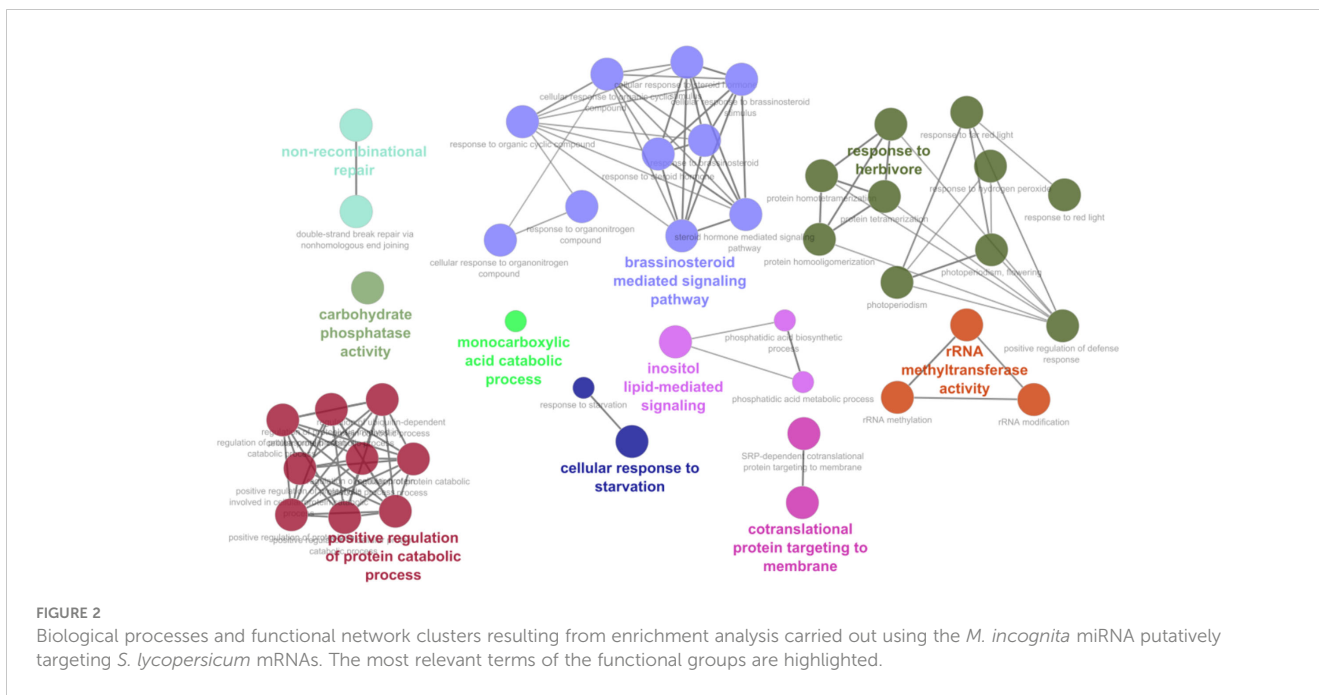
non-recombinational repair

double-strand break repair via nonhomologous end joining

cellular response to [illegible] compound

cellular response to steroid hormone

cellular response to brassinosteroid stimulus

response to organic cyclic compound

response to brassinosteroid

response to steroid hormone

response to organonitrogen compound

cellular response to organonitrogen compound

steroid hormone mediated signaling pathway

brassinosteroid mediated signaling pathway

response to far red light

response to herbivore

response to hydrogen peroxide

protein homotetramerization

protein tetramerization

response to red light

protein homooligomerization

photoperiodism, flowering

photoperiodism

positive regulation of defense response

carbohydrate phosphatase activity

monocarboxylic acid catabolic process

inositol lipid-mediated signaling

phosphatidic acid biosynthetic process

phosphatidic acid metabolic process

rRNA methyltransferase activity

rRNA methylation

rRNA modification

response to starvation

cellular response to starvation

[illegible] ubiquitin-dependent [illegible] process

regulation of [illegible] catabolic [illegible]

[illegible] protein catabolic process

positive regulation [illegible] involved in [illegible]

positive regulation of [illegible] catabolic process

positive regulation of protein catabolic process

SRP-dependent cotranslational protein targeting to membrane

cotranslational protein targeting to membrane

FIGURE 2
Biological processes and functional network clusters resulting from enrichment analysis carried out using the M. incognita miRNA putatively targeting S. lycopersicum mRNAs. The most relevant terms of the functional groups are highlighted.